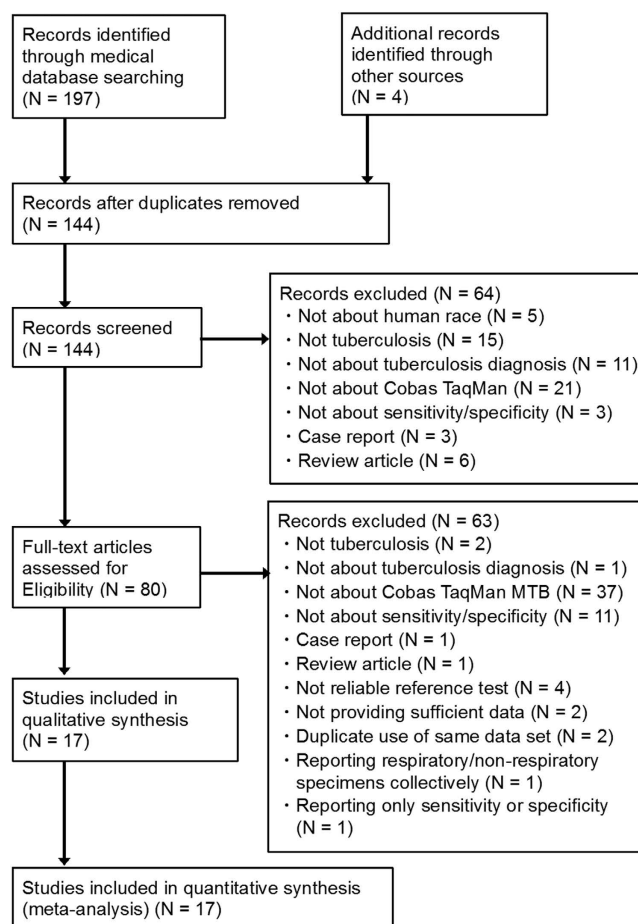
Records identified through medical database searching (N = 197)

Additional records identified through other sources (N = 4)

Records after duplicates removed (N = 144)

Records screened (N = 144)

Records excluded (N = 64)
・Not about human race (N = 5)
・Not tuberculosis (N = 15)
・Not about tuberculosis diagnosis (N = 11)
・Not about Cobas TaqMan (N = 21)
・Not about sensitivity/specificity (N = 3)
・Case report (N = 3)
・Review article (N = 6)

Full-text articles assessed for Eligibility (N = 80)

Records excluded (N = 63)
・Not tuberculosis (N = 2)
・Not about tuberculosis diagnosis (N = 1)
・Not about Cobas TaqMan MTB (N = 37)
・Not about sensitivity/specificity (N = 11)
・Case report (N = 1)
・Review article (N = 1)
・Not reliable reference test (N = 4)
・Not providing sufficient data (N = 2)
・Duplicate use of same data set (N = 2)
・Reporting respiratory/non-respiratory specimens collectively (N = 1)
・Reporting only sensitivity or specificity (N = 1)

Studies included in qualitative synthesis (N = 17)

Studies included in quantitative synthesis (meta-analysis) (N = 17)